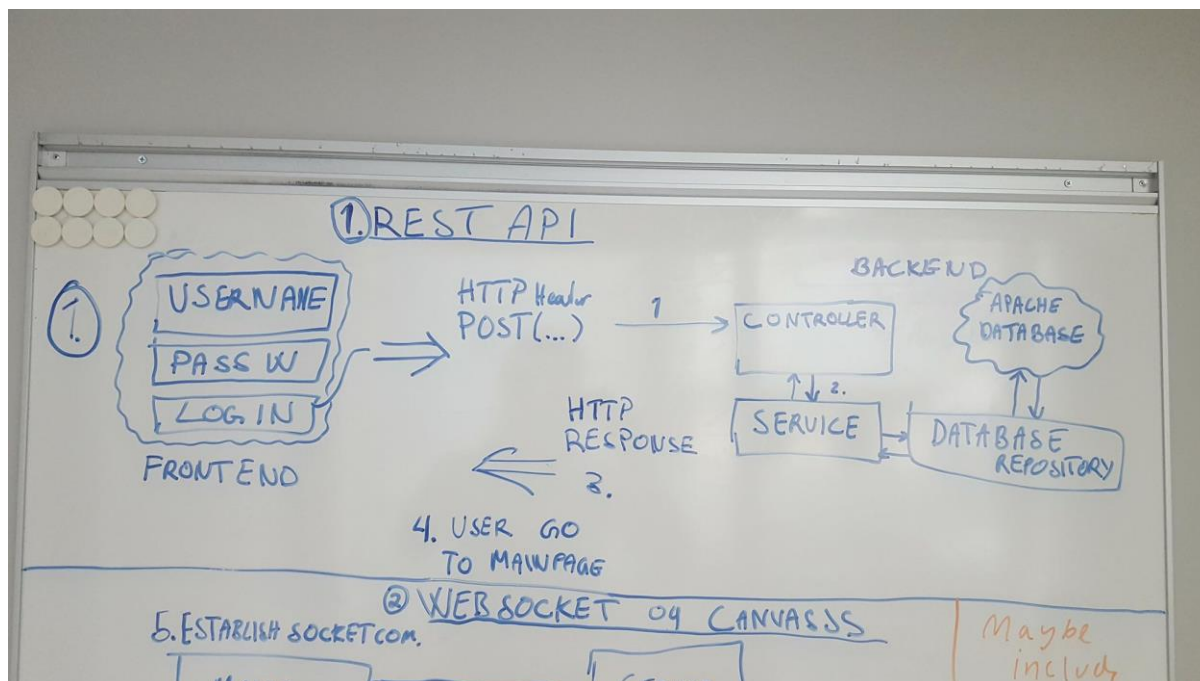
1. REST API

1.

USERNAME

PASS W

LOG IN

FRONTEND

HTTP Header
POST(...)

1

CONTROLLER

BACKEND

APACHE DATABASE

2.

SERVICE

DATABASE REPOSITORY

HTTP RESPONSE

3.

4. USER GO TO MAINPAGE

② WEBSOCKET og CANVASJS

5. ESTABLISH SOCKET COM.

Maybe include